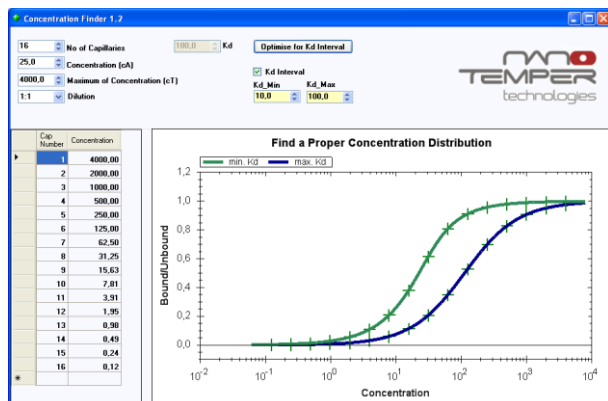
Concentration Finder 1.2

16 No of Capillaries
25,0 Concentration (cA)
4000,0 Maximum of Concentration (cT)
1:1 Dilution

100,0 Kd
Optimise for Kd Interval
Kd Interval
Kd_Min 10,0
Kd_Max 100,0

nano TEMPER technologies

| Cap Number | Concentration |
|---|---|
| 1 | 4000,00 |
| 2 | 2000,00 |
| 3 | 1000,00 |
| 4 | 500,00 |
| 5 | 250,00 |
| 6 | 125,00 |
| 7 | 62,50 |
| 8 | 31,25 |
| 9 | 15,63 |
| 10 | 7,81 |
| 11 | 3,91 |
| 12 | 1,95 |
| 13 | 0,98 |
| 14 | 0,49 |
| 15 | 0,24 |
| 16 | 0,12 |

Find a Proper Concentration Distribution

min. Kd
max. Kd

1,2
1,0
0,8
0,6
0,4
0,2
0,0

Bound/Unbound

$10^{-2}$ $10^{-1}$ $10^{0}$ $10^{1}$ $10^{2}$ $10^{3}$ $10^{4}$

Concentration